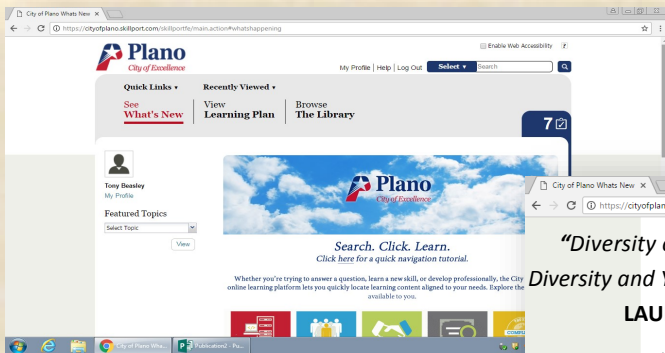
City of Plano Whats New ×

https://cityofplano.skillport.com/skillportfe/main.action#whatshappening

Plano
City of Excellence

Enable Web Accessibility ?

My Profile | Help | Log Out Select ▾ Search

Quick Links ▾ Recently Viewed ▾

See What's New | View Learning Plan | Browse The Library

7

Tony Beasley
My Profile

Featured Topics
Select Topic
View

Plano
City of Excellence

Search. Click. Learn.
Click here for a quick navigation tutorial.

Whether you're trying to answer a question, learn a new skill, or develop professionally, the City online learning platform lets you quickly locate learning content aligned to your needs. Explore the available to you.

City of Plano Whats New ×

https://cityofplan

"Diversity

Diversity and Y

LAU

City of Plano Wha... Publication2 - Pu...